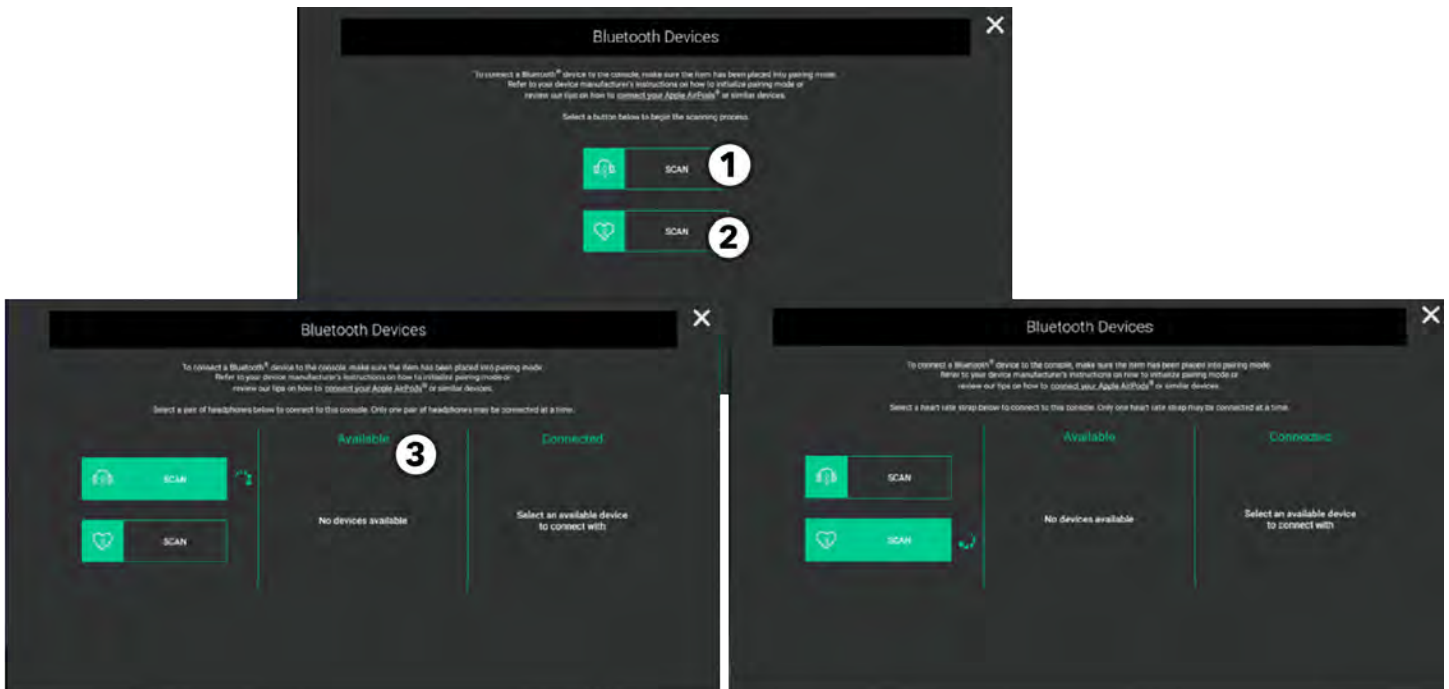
Bluetooth Devices

To connect a Bluetooth® device to the console, make sure the item has been placed into pairing mode. Refer to your device manufacturer's instructions on how to initialize pairing mode or review our tips on how to connect your Apple AirPods® or similar devices.

Select a button below to begin the scanning process.

SCAN 1

SCAN 2

Bluetooth Devices

To connect a Bluetooth® device to the console, make sure the item has been placed into pairing mode. Refer to your device manufacturer's instructions on how to initialize pairing mode or review our tips on how to connect your Apple AirPods® or similar devices.

Select a pair of headphones below to connect to this console. Only one pair of headphones may be connected at a time.

SCAN

SCAN

Available 3

No devices available

Connected

Select an available device to connect with

Bluetooth Devices

To connect a Bluetooth® device to the console, make sure the item has been placed into pairing mode. Refer to your device manufacturer's instructions on how to initialize pairing mode or review our tips on how to connect your Apple AirPods® or similar devices.

Select a heart rate strap below to connect to this console. Only one heart rate strap may be connected at a time.

SCAN

SCAN

Available

No devices available

Connected

Select an available device to connect with